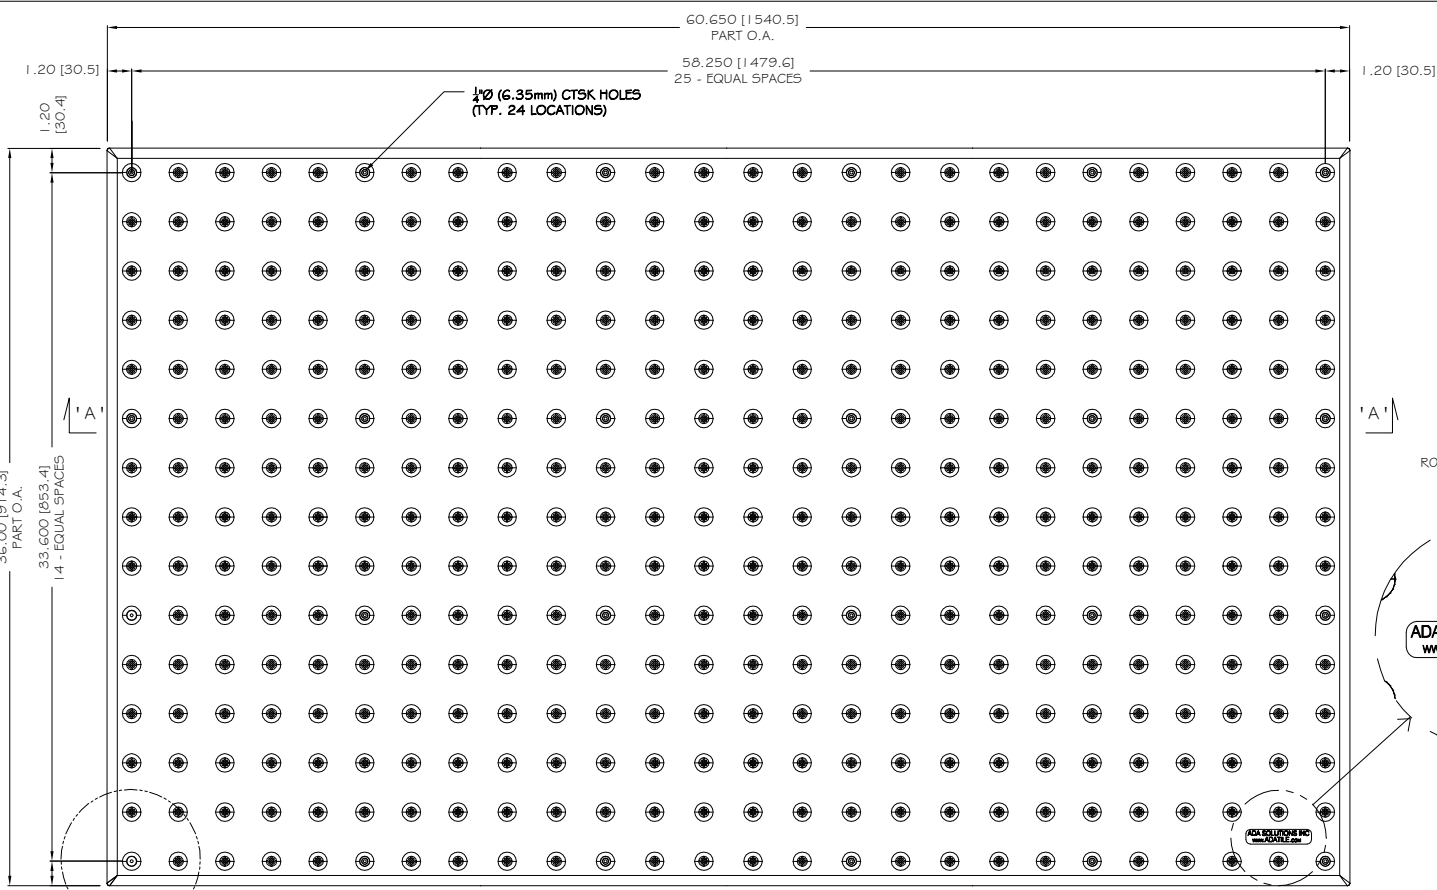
60.650 [1540.5]
PART O.A.

1.20 [30.5]

58.250 [1479.6]
25 - EQUAL SPACES

1.20 [30.5]

1.20
[30.4]

$\frac{1}{4}$"Ø (6.35mm) CTSK HOLES
(TYP. 24 LOCATIONS)

'A'

'A'

RO

36.00 [914.5]
PART O.A.

33.600 [853.4]
14 - EQUAL SPACES

ADA
WW

ADA SOLUTIONS INC
www.ADATILE.com